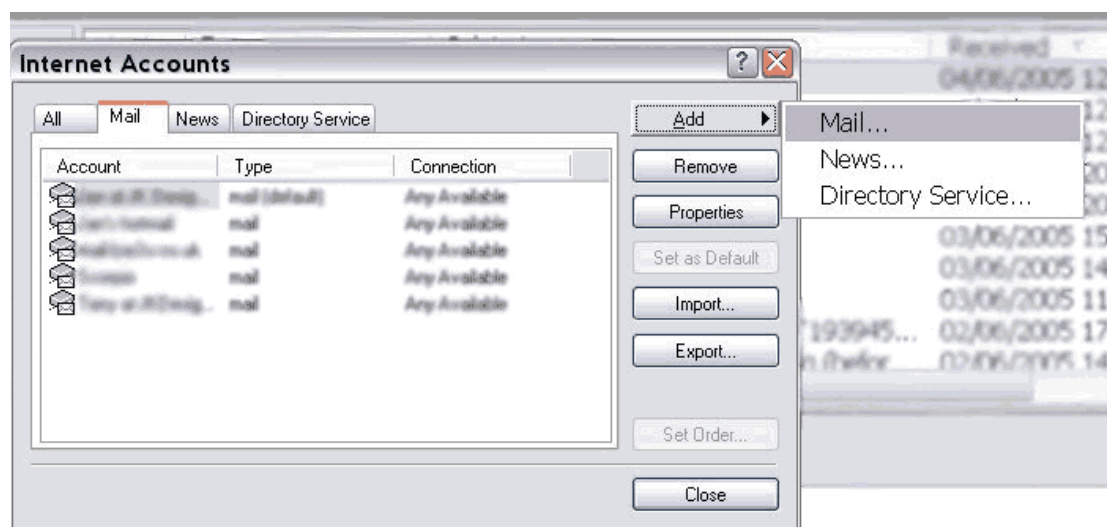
Internet Accounts

All | Mail | News | Directory Service

| Account | Type | Connection |
|---|---|---|
| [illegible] | mail (default) | Any Available |
| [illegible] | mail | Any Available |
| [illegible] | mail | Any Available |
| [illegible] | mail | Any Available |
| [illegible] | mail | Any Available |

Add
Remove
Properties
Set as Default
Import...
Export...
Set Order...
Close

Mail...
News...
Directory Service...

Received
04/06/2005 12
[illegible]
03/06/2005 15
03/06/2005 14
03/06/2005 11
"193945... 02/06/2005 17
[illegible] 02/06/2005 14